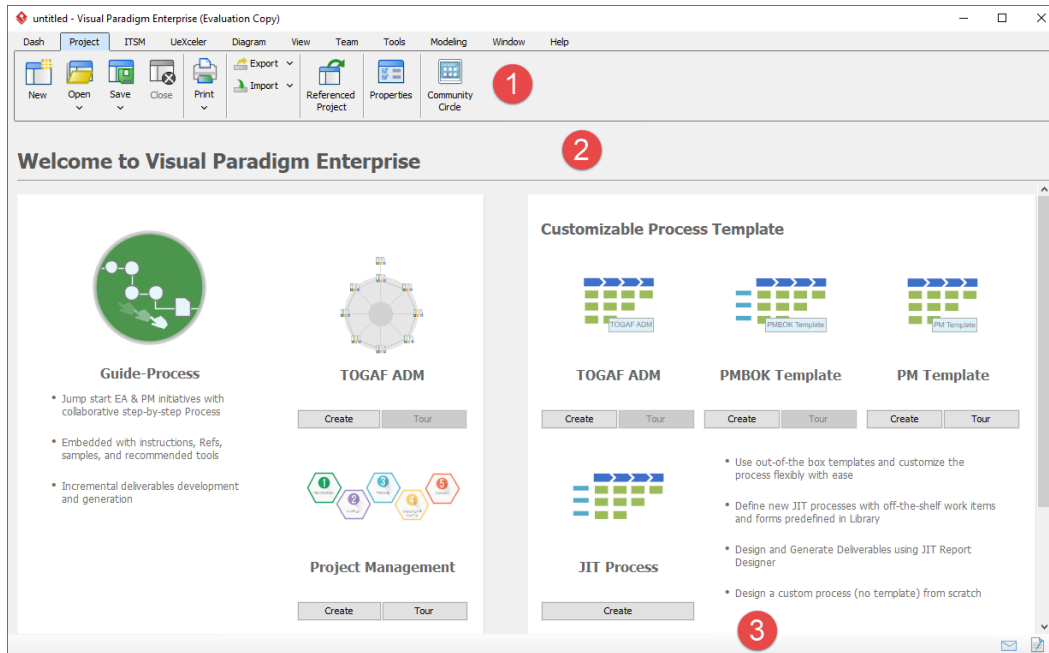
untitled - Visual Paradigm Enterprise (Evaluation Copy)

Dash Project ITSM UeXceler Diagram View Team Tools Modeling Window Help

New Open Save Close Print Export Import Referenced Project Properties Community Circle

1

Welcome to Visual Paradigm Enterprise

2

Guide-Process

- Jump start EA & PM initiatives with collaborative step-by-step Process
- Embedded with instructions, Refs, samples, and recommended tools
- Incremental deliverables development and generation

TOGAF ADM

Create Tour

Project Management

Create Tour

Customizable Process Template

TOGAF ADM

TOGAF ADM

Create Tour

PMBOK Template

PMBOK Template

Create Tour

PM Template

PM Template

Create Tour

JIT Process

Create

- Use out-of-the box templates and customize the process flexibly with ease
- Define new JIT processes with off-the-shelf work items and forms predefined in Library
- Design and Generate Deliverables using JIT Report Designer
- Design a custom process (no template) from scratch

3